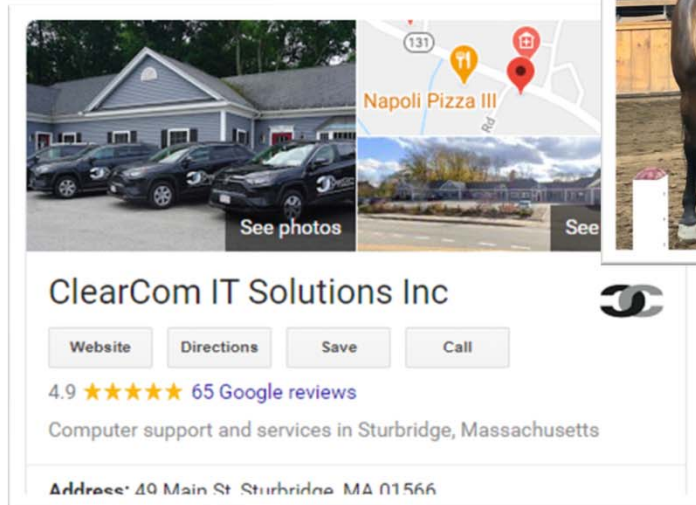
131

Napoli Pizza III

Rd

See photos

See

ClearCom IT Solutions Inc

Website

Directions

Save

Call

4.9 ★★★★★ 65 Google reviews

Computer support and services in Sturbridge, Massachusetts

Address: 49 Main St, Sturbridge, MA 01566